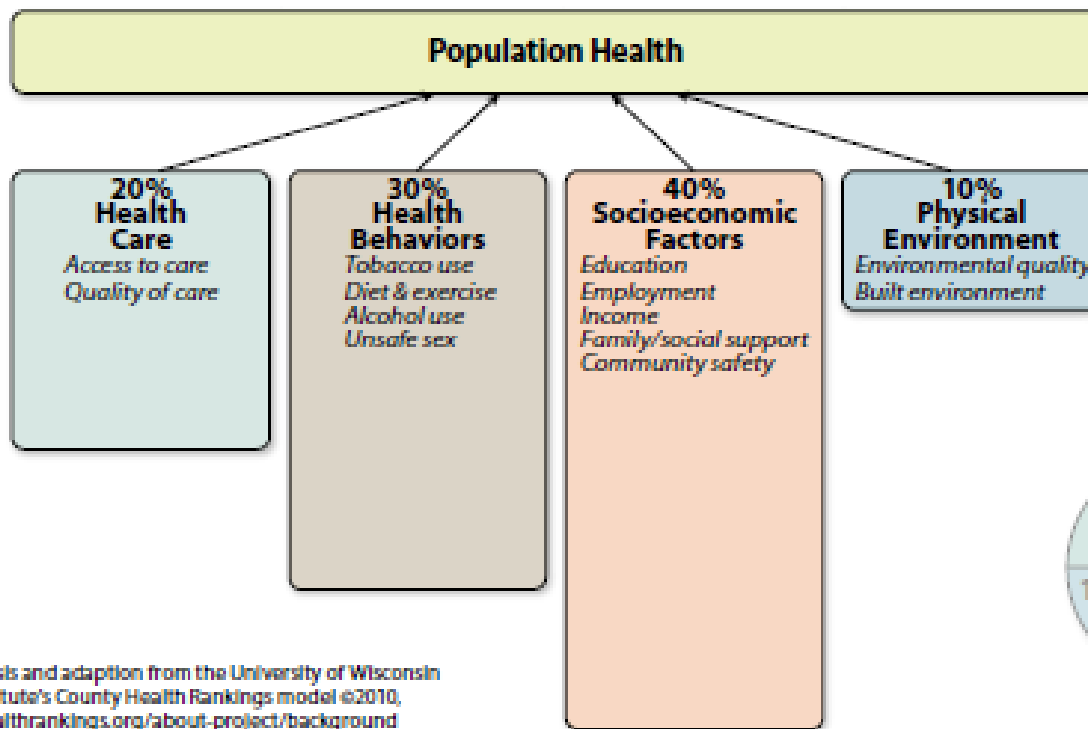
Population Health

20%
Health
Care
Access to care
Quality of care

30%
Health
Behaviors
Tobacco use
Diet & exercise
Alcohol use
Unsafe sex

40%
Socioeconomic
Factors
Education
Employment
Income
Family/social support
Community safety

10%
Physical
Environment
Environmental quality
Built environment

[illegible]sis and adaption from the University of Wisconsin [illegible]tute's County Health Rankings model ©2010, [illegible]lthrankings.org/about-project/background